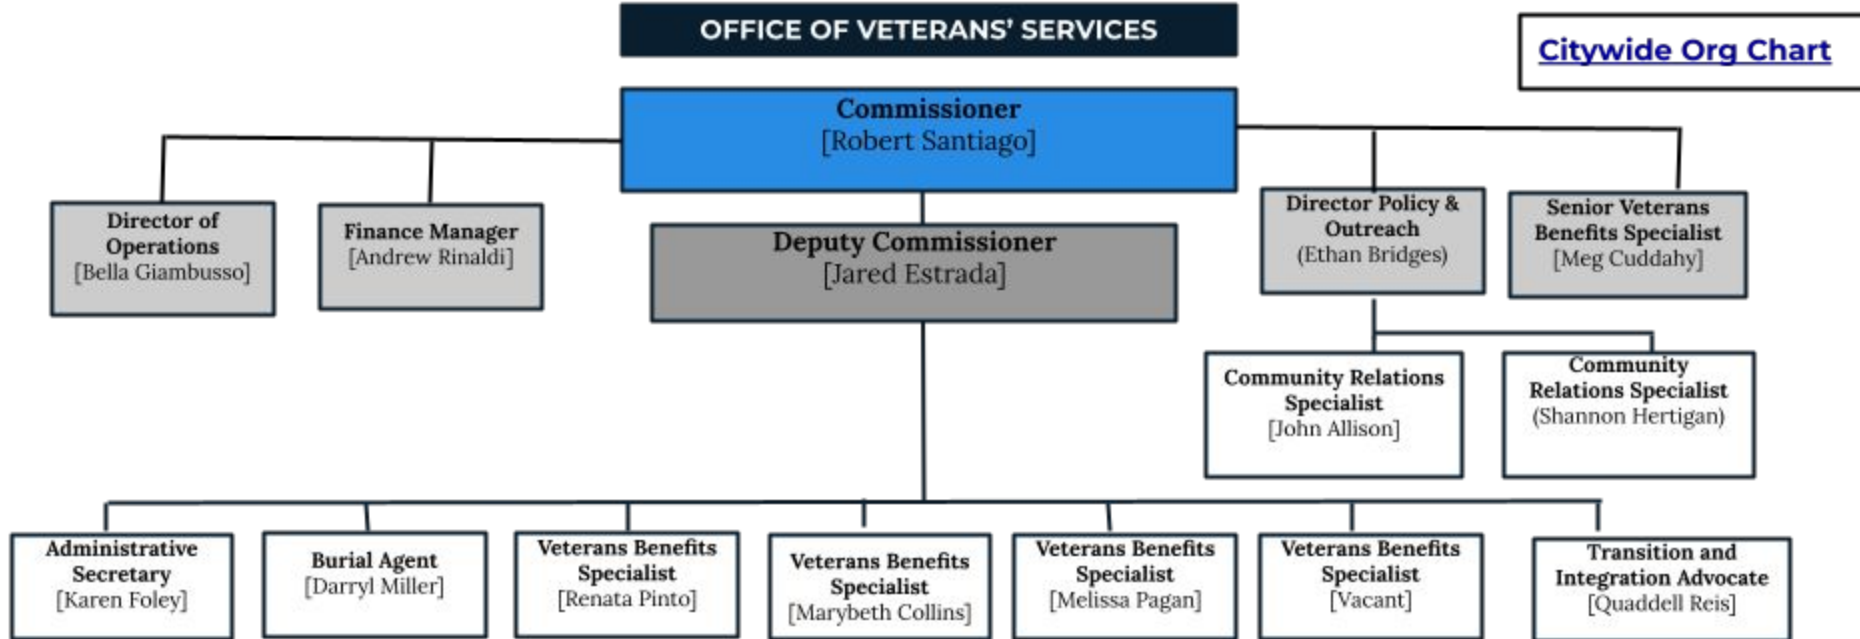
OFFICE OF VETERANS' SERVICES

Citywide Org Chart

Commissioner
[Robert Santiago]

Director of Operations
[Bella Giambusso]

Finance Manager
[Andrew Rinaldi]

Deputy Commissioner
[Jared Estrada]

Director Policy & Outreach
(Ethan Bridges)

Senior Veterans Benefits Specialist
[Meg Cuddahy]

Community Relations Specialist
[John Allison]

Community Relations Specialist
(Shannon Hertigan)

Administrative Secretary
[Karen Foley]

Burial Agent
[Darryl Miller]

Veterans Benefits Specialist
[Renata Pinto]

Veterans Benefits Specialist
[Marybeth Collins]

Veterans Benefits Specialist
[Melissa Pagan]

Veterans Benefits Specialist
[Vacant]

Transition and Integration Advocate
[Quaddell Reis]